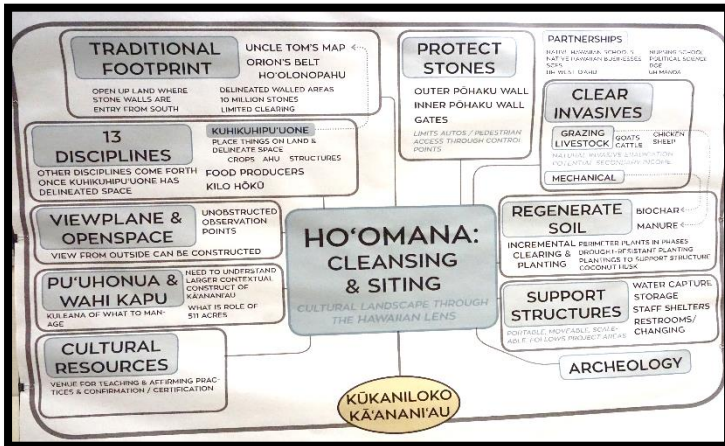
TRADITIONAL FOOTPRINT

UNCLE TOM'S MAP
ORION'S BELT
HO'OLONOPAHU

OPEN UP LAND WHERE STONE WALLS ARE ENTRY FROM SOUTH

DELINEATED WALLED AREAS
10 MILLION STONES
LIMITED CLEARING

13 DISCIPLINES

OTHER DISCIPLINES COME FORTH ONCE KUHIKUHIPU'UONE HAS DELINEATED SPACE

KUHIKUHIPU'UONE
PLACE THINGS ON LAND & DELINEATE SPACE
CROPS AHU STRUCTURES
FOOD PRODUCERS
KILO HŌKŪ

VIEWPLANE & OPENSPACE

UNOBSTRUCTED OBSERVATION POINTS

VIEW FROM OUTSIDE CAN BE CONSTRUCTED

PU'UHONUA & WAHI KAPU

NEED TO UNDERSTAND LARGER CONTEXTUAL CONSTRUCT OF KĀ'ANANI'AU
WHAT IS ROLE OF 511 ACRES

KULEANA OF WHAT TO MANAGE

CULTURAL RESOURCES

VENUE FOR TEACHING & AFFIRMING PRACTICES & CONFIRMATION / CERTIFICATION

PROTECT STONES

OUTER PŌHAKU WALL
INNER PŌHAKU WALL
GATES

LIMITS AUTOS / PEDESTRIAN ACCESS THROUGH CONTROL POINTS

HO'OMANA: CLEANSING & SITING

CULTURAL LANDSCAPE THROUGH THE HAWAIIAN LENS

KŪKANILOKO KĀ'ANANI'AU

PARTNERSHIPS

NATIVE HAWAIIAN SCHOOLS
NATIVE HAWAIIAN BUSINESSES
SOIL
UH WEST O'AHU
NURSING SCHOOL
POLITICAL SCIENCE
DOE
UH MANOA

CLEAR INVASIVES

GRAZING LIVESTOCK
GOATS CATTLE
CHICKEN SHEEP

NATURAL INVASIVE ELIMINATION POTENTIAL SECONDARY INCOME

MECHANICAL

REGENERATE SOIL

BIOCHAR
MANURE

INCREMENTAL CLEARING & PLANTING

PERIMETER PLANTS IN PHASES
DROUGHT-RESISTANT PLANTING
PLANTINGS TO SUPPORT STRUCTURE
COCONUT HUSK

SUPPORT STRUCTURES

WATER CAPTURE
STORAGE
STAFF SHELTERS
RESTROOMS/ CHANGING

PORTABLE, MOVEABLE, SCALEABLE, FOLLOWS PROJECT AREAS

ARCHEOLOGY